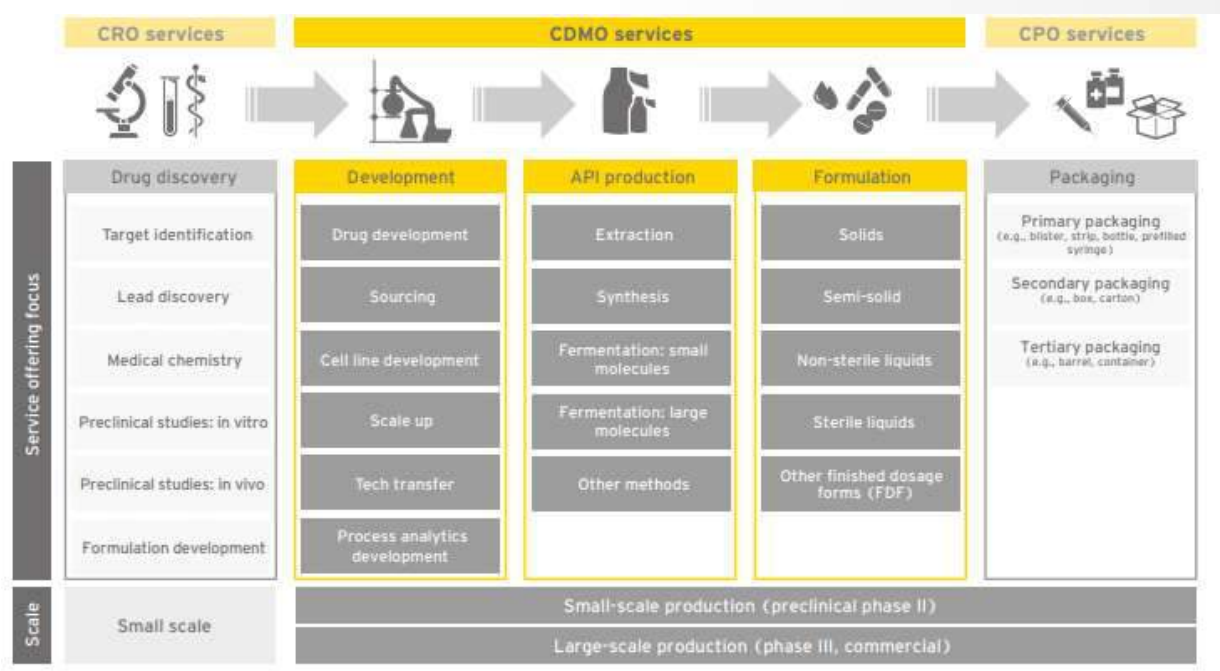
CRO services

CDMO services

CPO services

Service offering focus

Drug discovery

Target identification

Lead discovery

Medical chemistry

Preclinical studies: in vitro

Preclinical studies: in vivo

Formulation development

Development

Drug development

Sourcing

Cell line development

Scale up

Tech transfer

Process analytics development

API production

Extraction

Synthesis

Fermentation: small molecules

Fermentation: large molecules

Other methods

Formulation

Solids

Semi-solid

Non-sterile liquids

Sterile liquids

Other finished dosage forms (FDF)

Packaging

Primary packaging (e.g., blister, strip, bottle, prefilled syringe)

Secondary packaging (e.g., box, carton)

Tertiary packaging (e.g., barrel, container)

Scale

Small scale

Small-scale production (preclinical phase II)

Large-scale production (phase III, commercial)